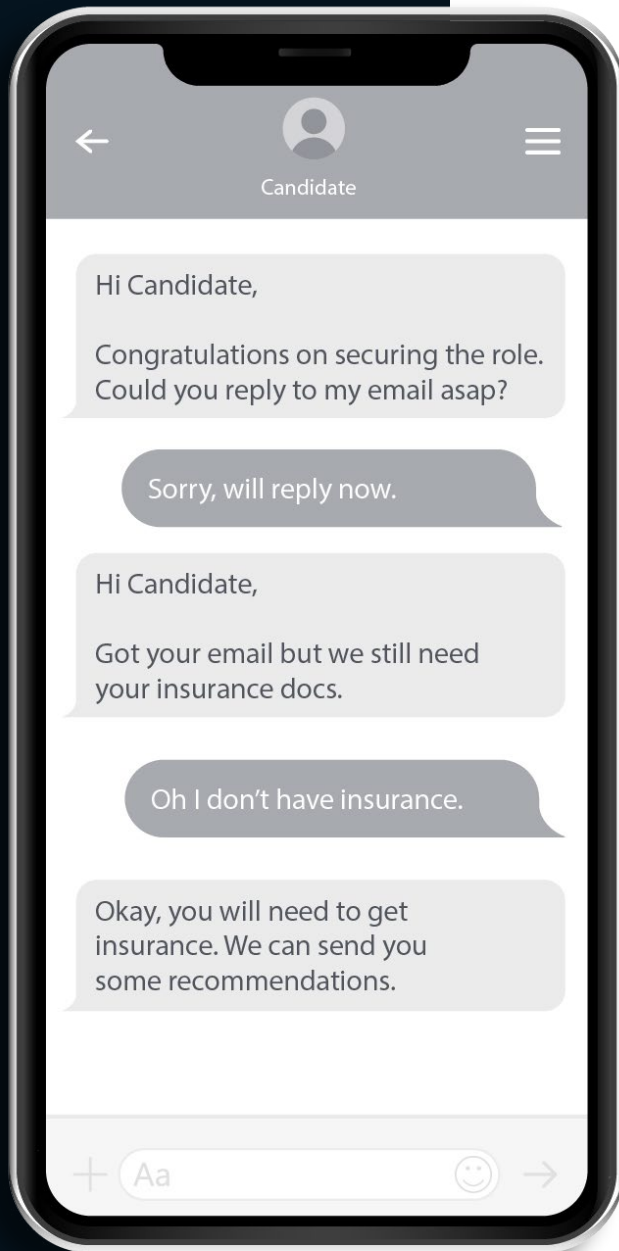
Candidate

Hi Candidate,

Congratulations on securing the role. Could you reply to my email asap?

Sorry, will reply now.

Hi Candidate,

Got your email but we still need your insurance docs.

Oh I don't have insurance.

Okay, you will need to get insurance. We can send you some recommendations.

Aa